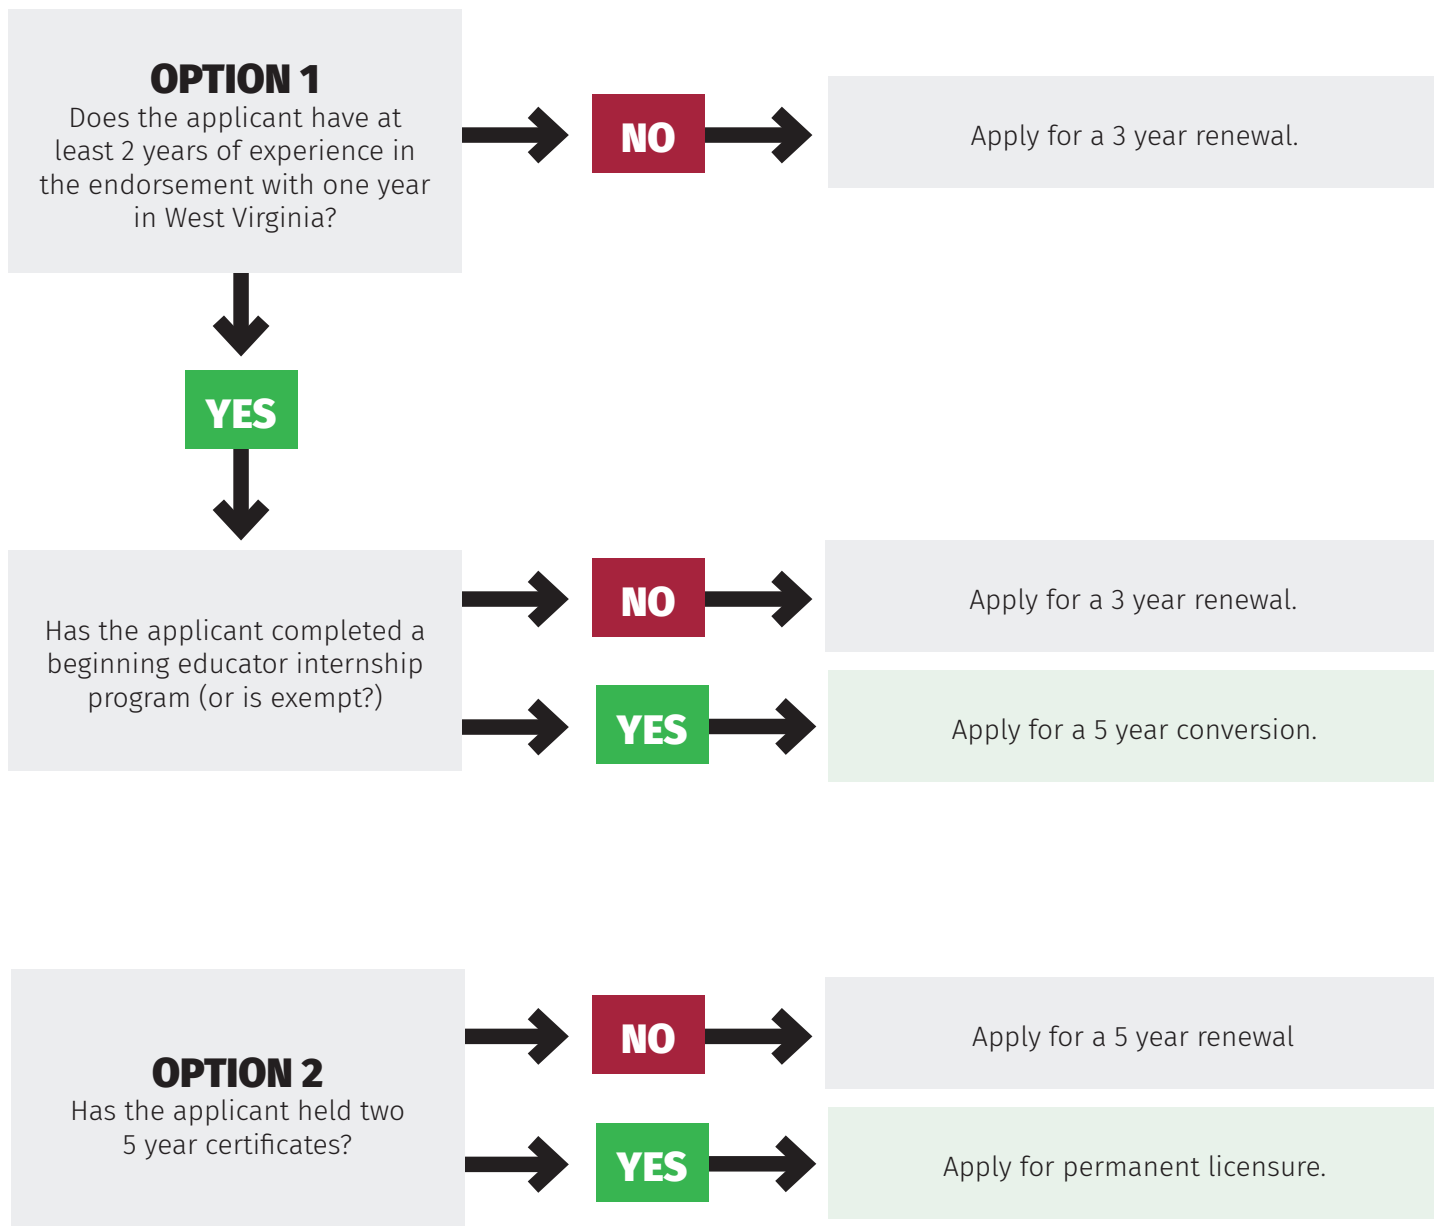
OPTION 1
Does the applicant have at least 2 years of experience in the endorsement with one year in West Virginia?

NO

Apply for a 3 year renewal.

YES

Has the applicant completed a beginning educator internship program (or is exempt?)

NO

Apply for a 3 year renewal.

YES

Apply for a 5 year conversion.

OPTION 2
Has the applicant held two 5 year certificates?

NO

Apply for a 5 year renewal

YES

Apply for permanent licensure.